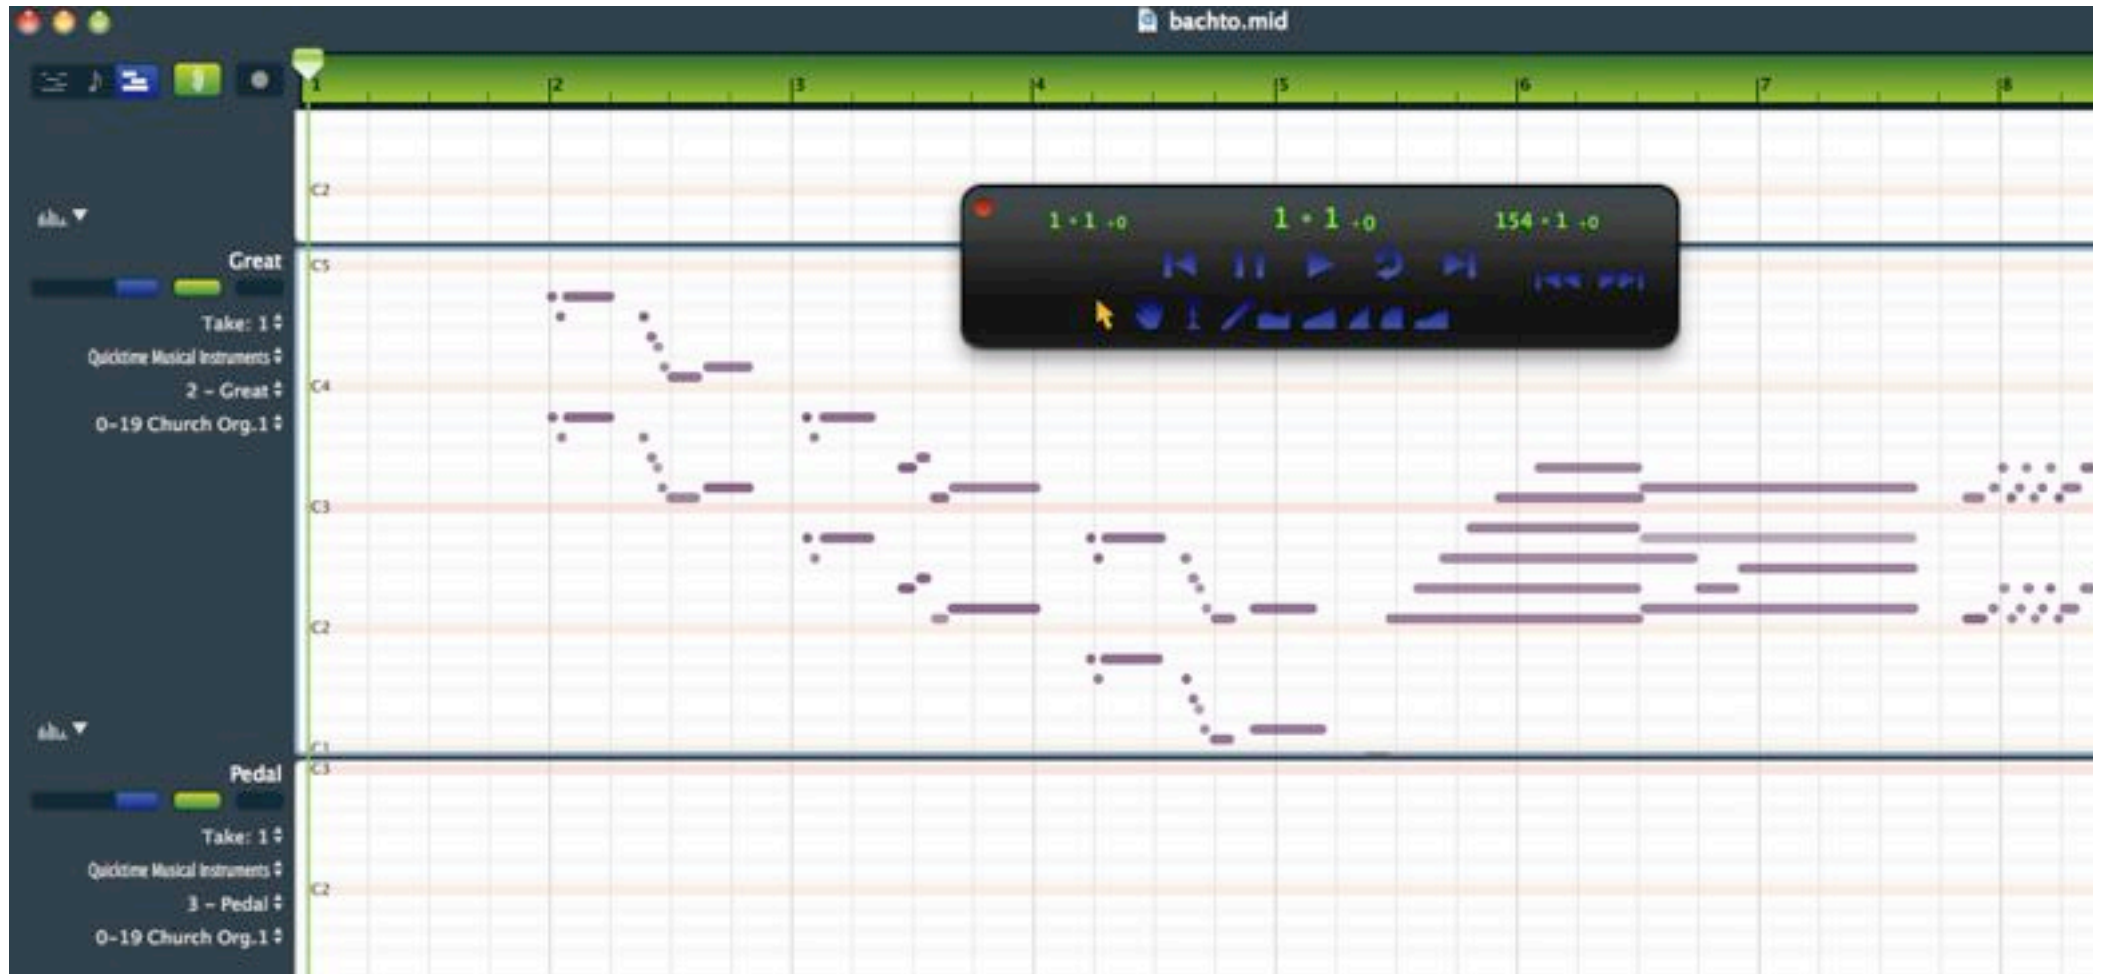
bachto.mid

1
2
3
4
5
6
7
8

C2

1 • 1 •0
1 • 1 •0
154 • 1 •0

Great
Take: 1
Quicktime Musical Instruments
2 - Great
0-19 Church Org.1

C5
C4
C3
C2
C1

Pedal
Take: 1
Quicktime Musical Instruments
3 - Pedal
0-19 Church Org.1

C3
C2